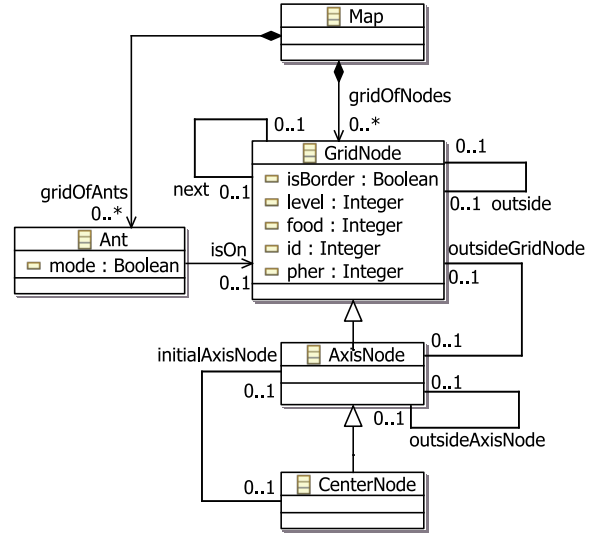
Map

gridOfNodes
0..*

0..1
GridNode
isBorder : Boolean
level : Integer
food : Integer
id : Integer
pher : Integer

next 0..1

0..1
0..1 outside

gridOfAnts
0..*
Ant
mode : Boolean

isOn
0..1

outsideGridNode
0..1

initialAxisNode
AxisNode
0..1
0..1

0..1
0..1
outsideAxisNode

0..1
CenterNode